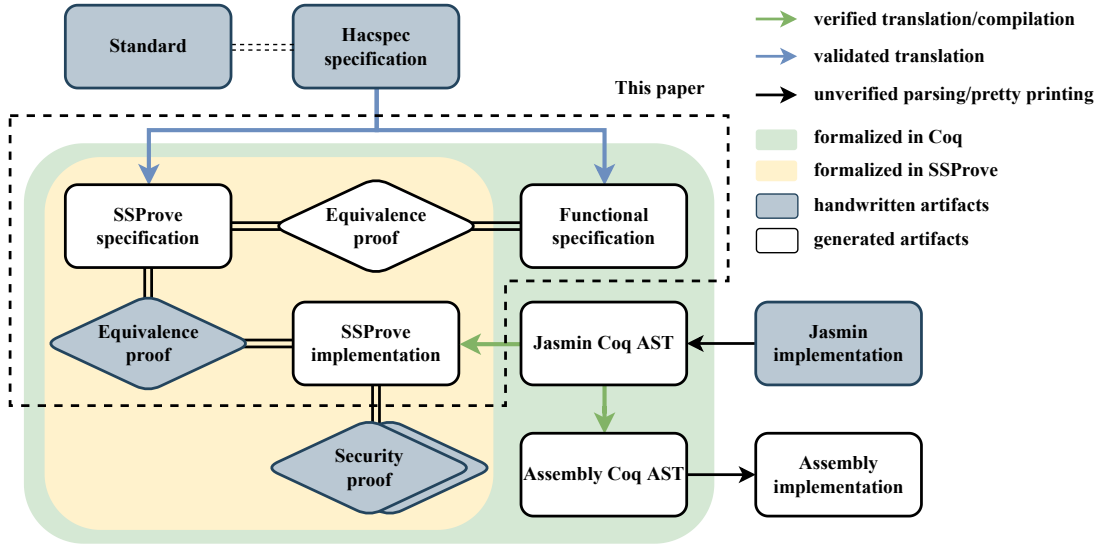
Standard

Hacspec specification

This paper

verified translation/compilation

validated translation

unverified parsing/pretty printing

formalized in Coq

formalized in SSProve

handwritten artifacts

generated artifacts

SSProve specification

Equivalence proof

Functional specification

Equivalence proof

SSProve implementation

Jasmin Coq AST

Jasmin implementation

Security proof

Assembly Coq AST

Assembly implementation